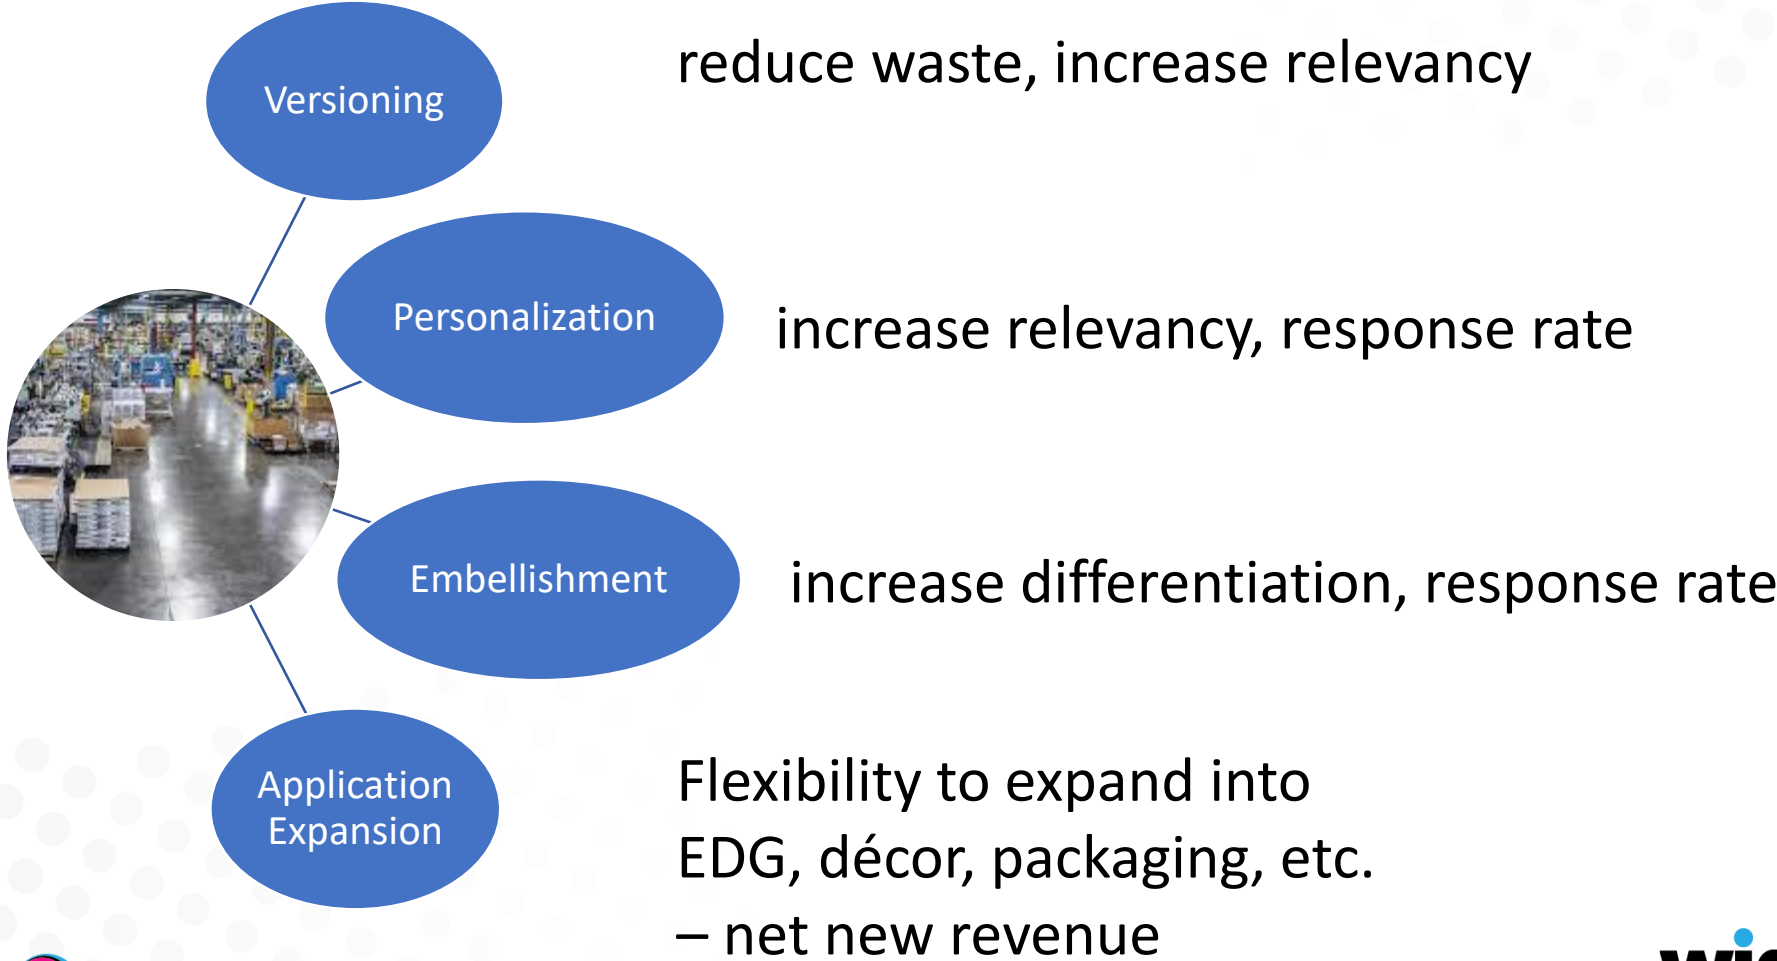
Versioning

reduce waste, increase relevancy

Personalization

increase relevancy, response rate

Embellishment

increase differentiation, response rate

Application Expansion

Flexibility to expand into EDG, décor, packaging, etc. – net new revenue